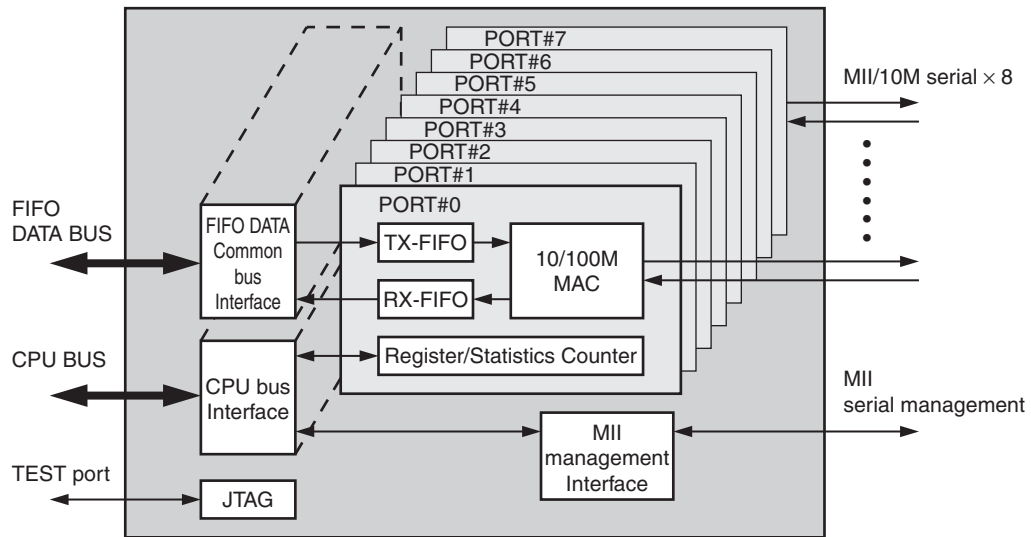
PORT#7
PORT#6
PORT#5
PORT#4
PORT#3
PORT#2
PORT#1
PORT#0

MII/10M serial $\times$ 8

FIFO DATA BUS

FIFO DATA Common bus Interface

TX-FIFO

RX-FIFO

10/100M MAC

Register/Statistics Counter

CPU BUS

CPU bus Interface

MII serial management

MII management Interface

TEST port

JTAG